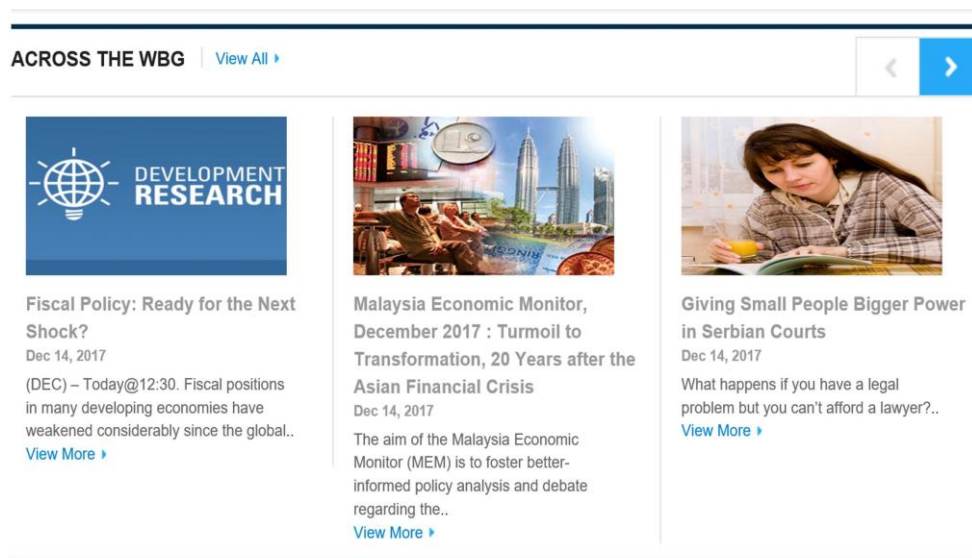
ACROSS THE WBG View All ›

‹ ›

DEVELOPMENT RESEARCH

Fiscal Policy: Ready for the Next Shock?
Dec 14, 2017
(DEC) – Today@12:30. Fiscal positions in many developing economies have weakened considerably since the global..
View More ›

Malaysia Economic Monitor, December 2017 : Turmoil to Transformation, 20 Years after the Asian Financial Crisis
Dec 14, 2017
The aim of the Malaysia Economic Monitor (MEM) is to foster better-informed policy analysis and debate regarding the..
View More ›

Giving Small People Bigger Power in Serbian Courts
Dec 14, 2017
What happens if you have a legal problem but you can't afford a lawyer?..
View More ›